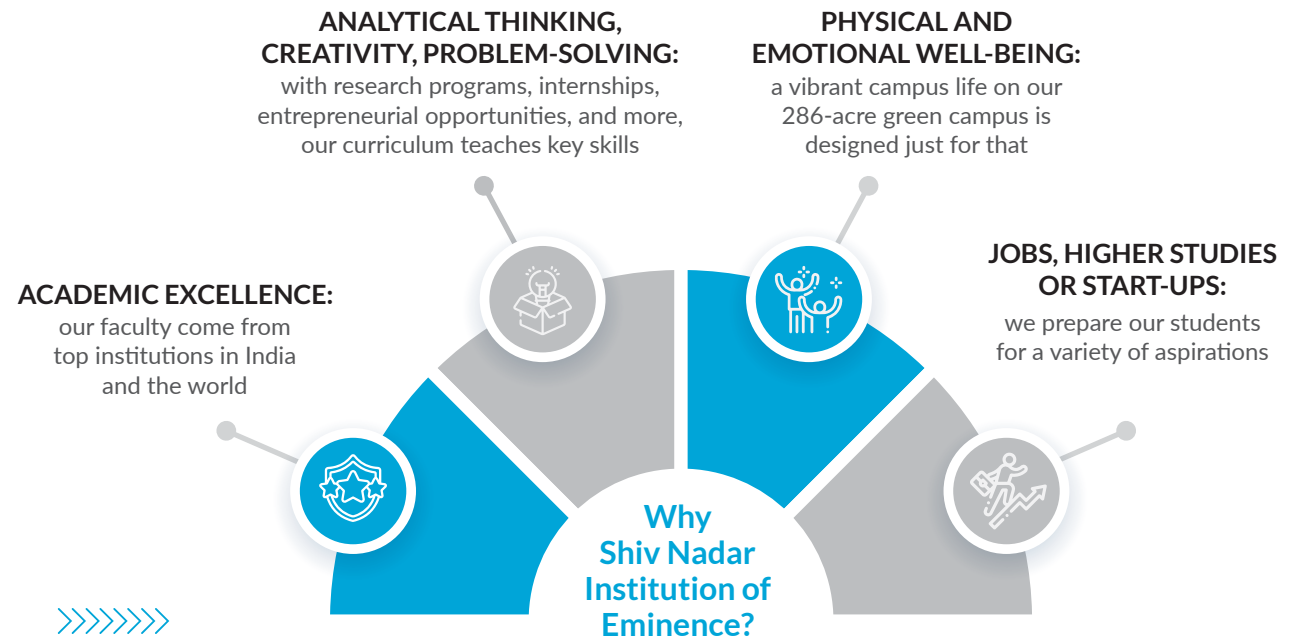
ANALYTICAL THINKING, CREATIVITY, PROBLEM-SOLVING:
with research programs, internships, entrepreneurial opportunities, and more, our curriculum teaches key skills

PHYSICAL AND EMOTIONAL WELL-BEING:
a vibrant campus life on our 286-acre green campus is designed just for that

ACADEMIC EXCELLENCE:
our faculty come from top institutions in India and the world

JOBS, HIGHER STUDIES OR START-UPS:
we prepare our students for a variety of aspirations

Why Shiv Nadar Institution of Eminence?